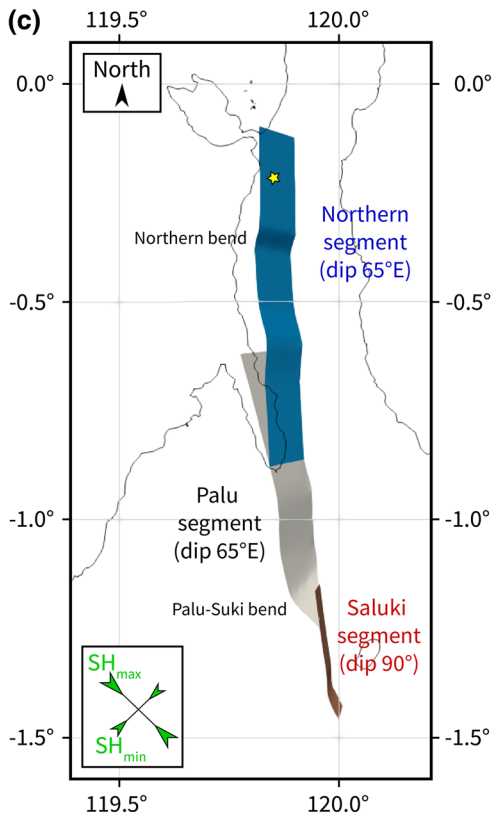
(c)

119.5° 120.0°

0.0° 0.0°

North

Northern bend

Northern segment (dip 65°E)

-0.5° -0.5°

-1.0° -1.0°

Palu segment (dip 65°E)

Palu-Suki bend

Saluki segment (dip 90°)

$SH_{max}$

$SH_{min}$

-1.5° -1.5°

119.5° 120.0°